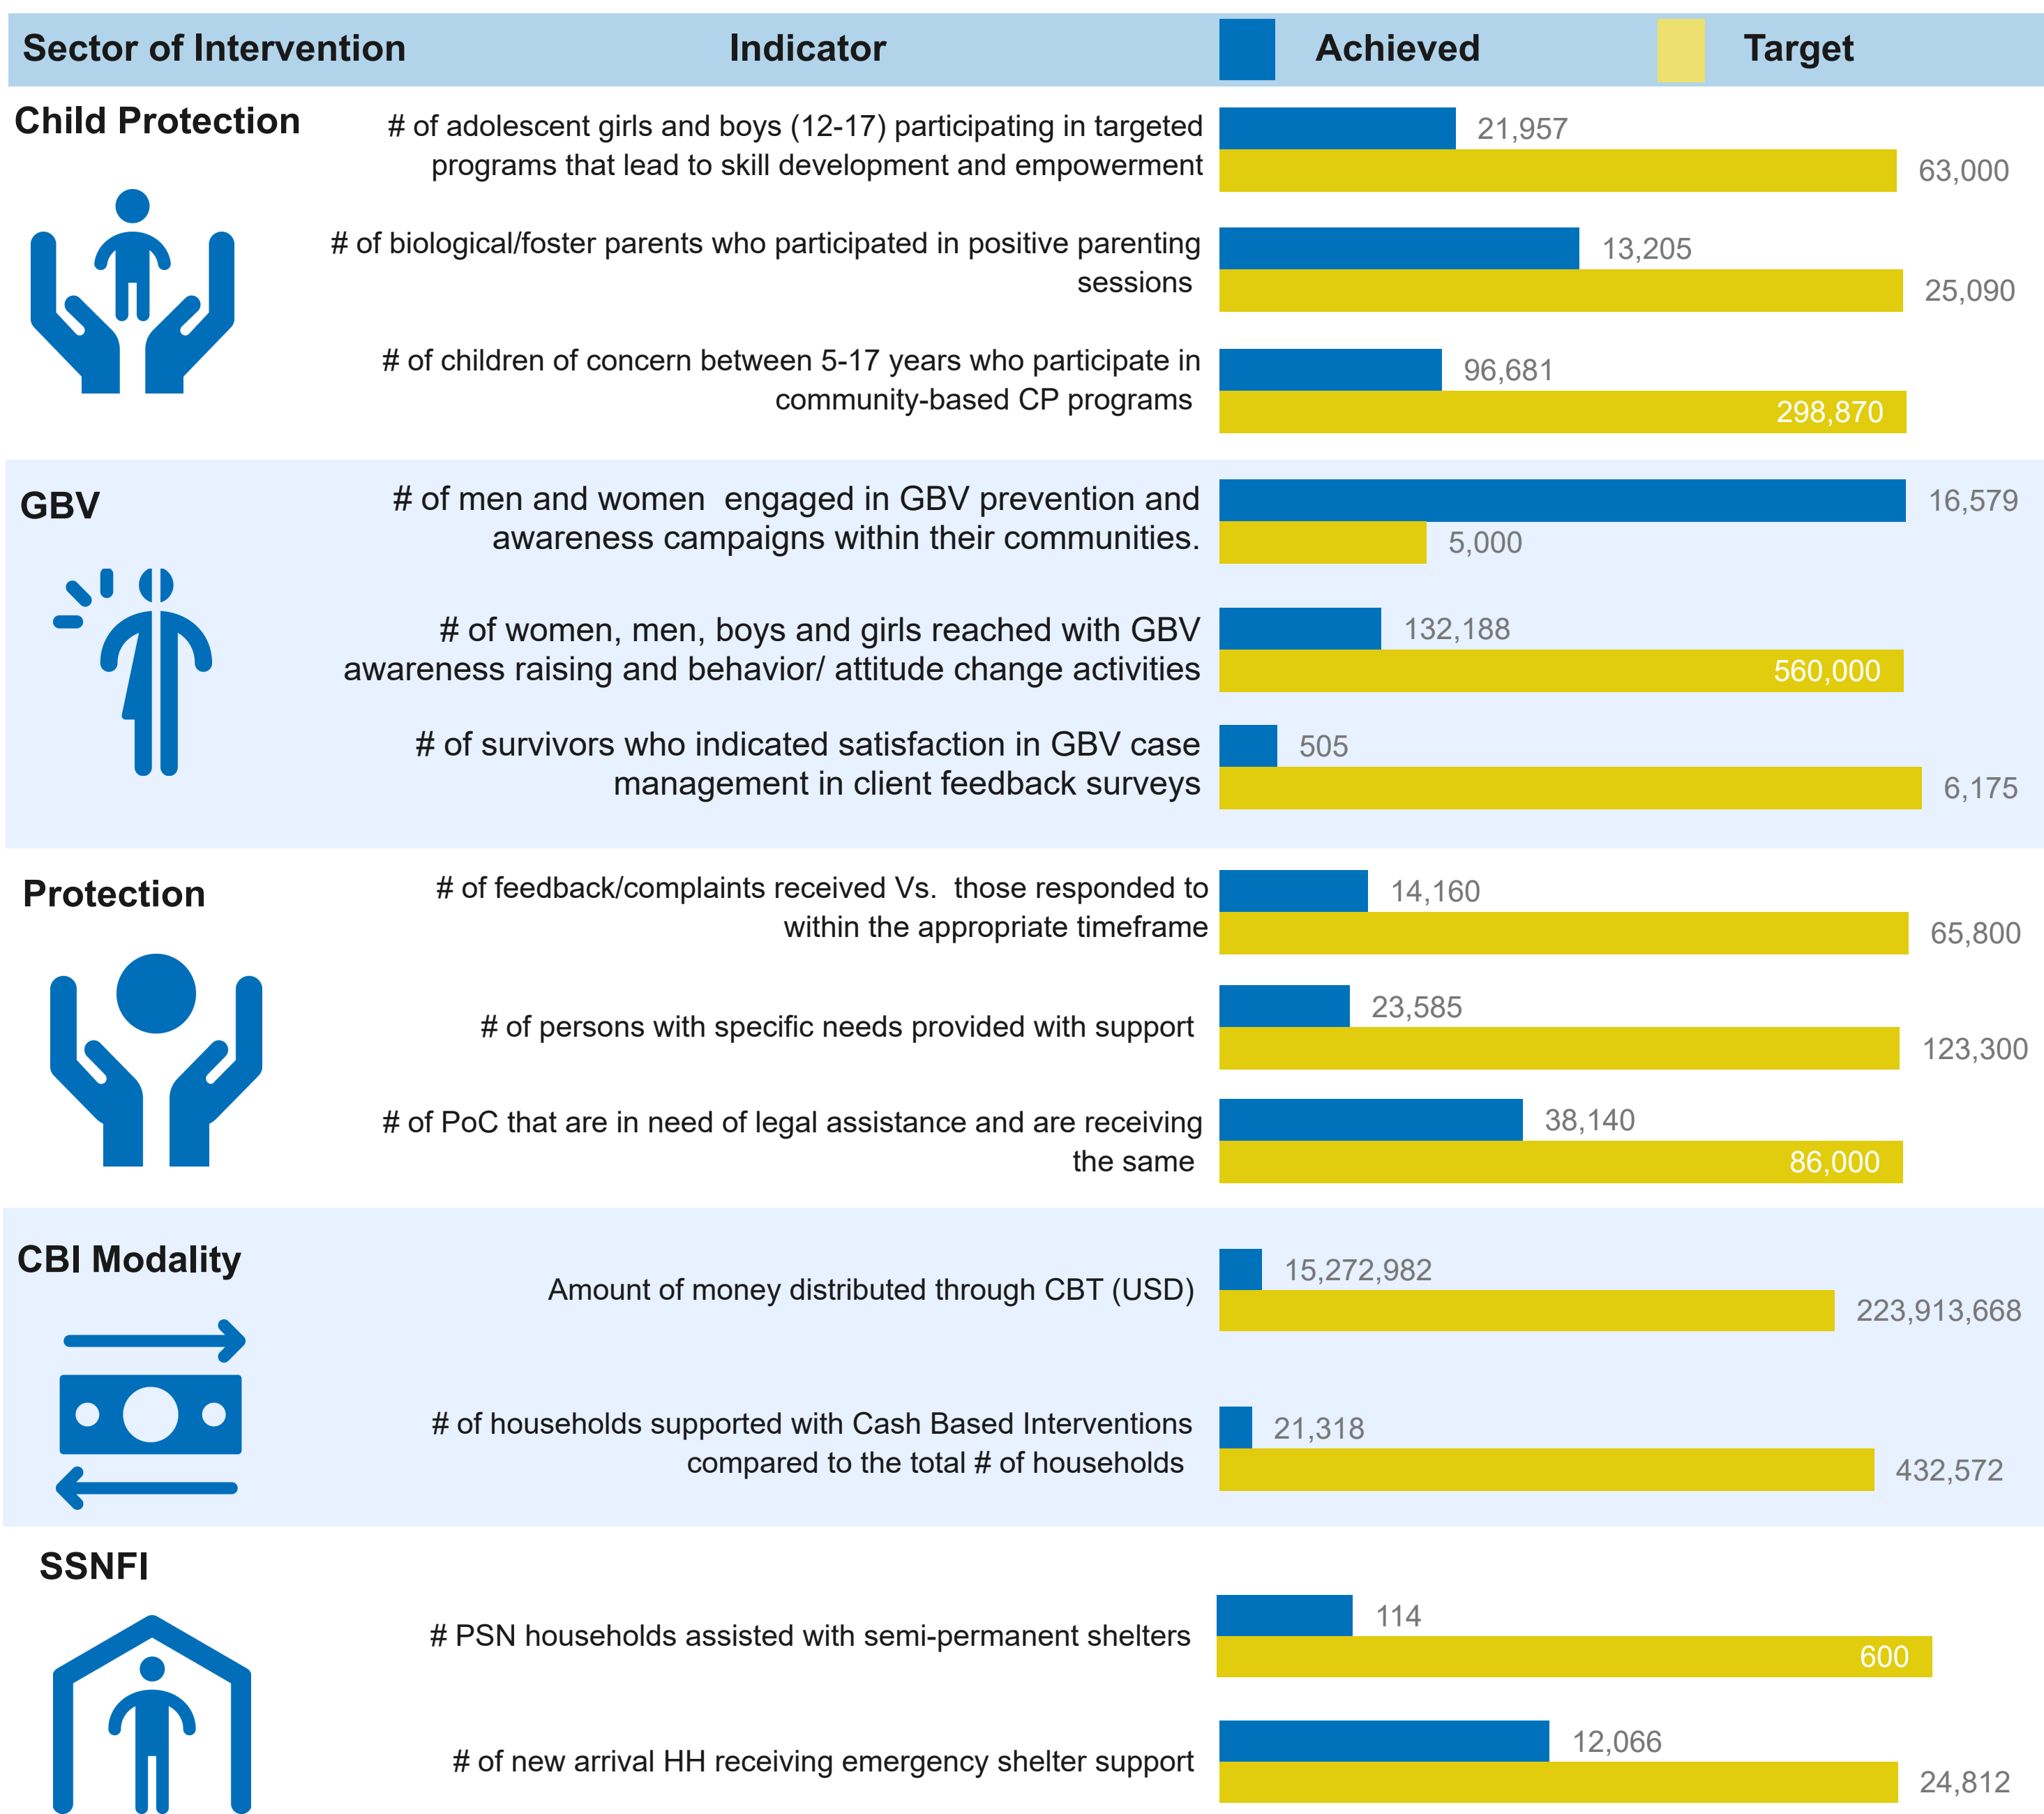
| Sector of Intervention | Indicator | Achieved | Target |
|---|---|---|---|
| Child Protection | # of adolescent girls and boys (12-17) participating in targeted programs that lead to skill development and empowerment | 21,957 | 63,000 |
| | # of biological/foster parents who participated in positive parenting sessions | 13,205 | 25,090 |
| | # of children of concern between 5-17 years who participate in community-based CP programs | 96,681 | 298,870 |
| GBV | # of men and women engaged in GBV prevention and awareness campaigns within their communities. | 16,579 | 5,000 |
| | # of women, men, boys and girls reached with GBV awareness raising and behavior/ attitude change activities | 132,188 | 560,000 |
| | # of survivors who indicated satisfaction in GBV case management in client feedback surveys | 505 | 6,175 |
| Protection | # of feedback/complaints received Vs. those responded to within the appropriate timeframe | 14,160 | 65,800 |
| | # of persons with specific needs provided with support | 23,585 | 123,300 |
| | # of PoC that are in need of legal assistance and are receiving the same | 38,140 | 86,000 |
| CBI Modality | Amount of money distributed through CBT (USD) | 15,272,982 | 223,913,668 |
| | # of households supported with Cash Based Interventions compared to the total # of households | 21,318 | 432,572 |
| SSNFI | # PSN households assisted with semi-permanent shelters | 114 | 600 |
| | # of new arrival HH receiving emergency shelter support | 12,066 | 24,812 |